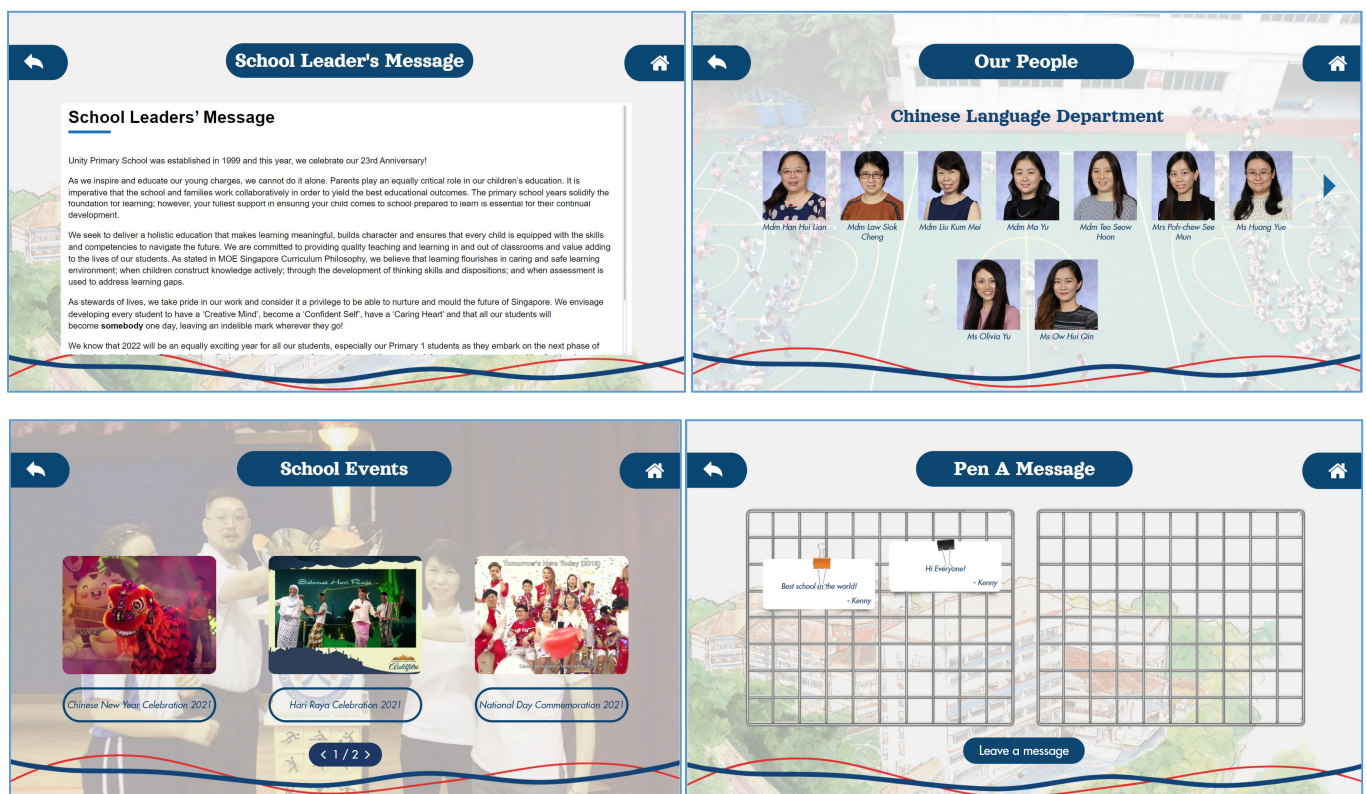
School Leader's Message

School Leaders' Message

Unity Primary School was established in 1999 and this year, we celebrate our 23rd Anniversary!

As we inspire and educate our young charges, we cannot do it alone. Parents play an equally critical role in our children's education. It is imperative that the school and families work collaboratively in order to yield the best educational outcomes. The primary school years solidify the foundation for learning; however, your fullest support in ensuring your child comes to school prepared to learn is essential for their continual development.

We seek to deliver a holistic education that makes learning meaningful, builds character and ensures that every child is equipped with the skills and competencies to navigate the future. We are committed to providing quality teaching and learning in and out of classrooms and value adding to the lives of our students. As stated in MOE Singapore Curriculum Philosophy, we believe that learning flourishes in caring and safe learning environment; when children construct knowledge actively; through the development of thinking skills and dispositions; and when assessment is used to address learning gaps.

As stewards of lives, we take pride in our work and consider it a privilege to be able to nurture and mould the future of Singapore. We envisage developing every student to have a 'Creative Mind', become a 'Confident Self', have a 'Caring Heart' and that all our students will become **somebody** one day, leaving an indelible mark wherever they go!

We know that 2022 will be an equally exciting year for all our students, especially our Primary 1 students as they embark on the next phase of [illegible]

Our People

Chinese Language Department

Mdm Han Hui Lian
Mdm Law Siok Cheng
Mdm Liu Kum Mei
Mdm Ma Yu
Mdm Teo Seow Hoon
Mrs Poh-chew See Mun
Ms Huang Yue
Ms Olivia Yu
Ms Ow Hui Qin

School Events

Chinese New Year Celebration 2021
Selamat Hari Raya
Hari Raya Celebration 2021
Tomorrow's Here Today (2018)
National Day Commemoration 2021
< 1 / 2 >

Pen A Message

Best school in the world!
- Kenny

Hi Everyone!
- Kenny

Leave a message